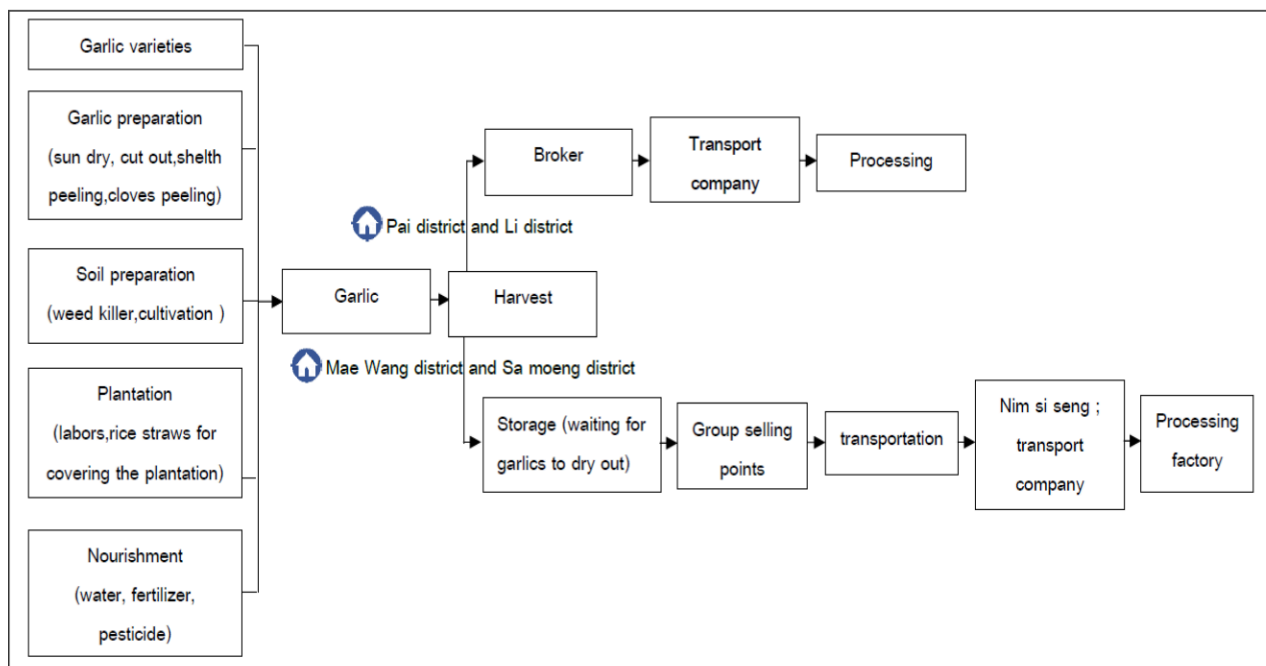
Garlic varieties

Garlic preparation (sun dry, cut out,shelth peeling,cloves peeling)

Soil preparation (weed killer,cultivation )

Plantation (labors,rice straws for covering the plantation)

Nourishment (water, fertilizer, pesticide)

Garlic

Harvest

Pai district and Li district

Broker

Transport company

Processing

Mae Wang district and Sa moeng district

Storage (waiting for garlics to dry out)

Group selling points

transportation

Nim si seng ; transport company

Processing factory